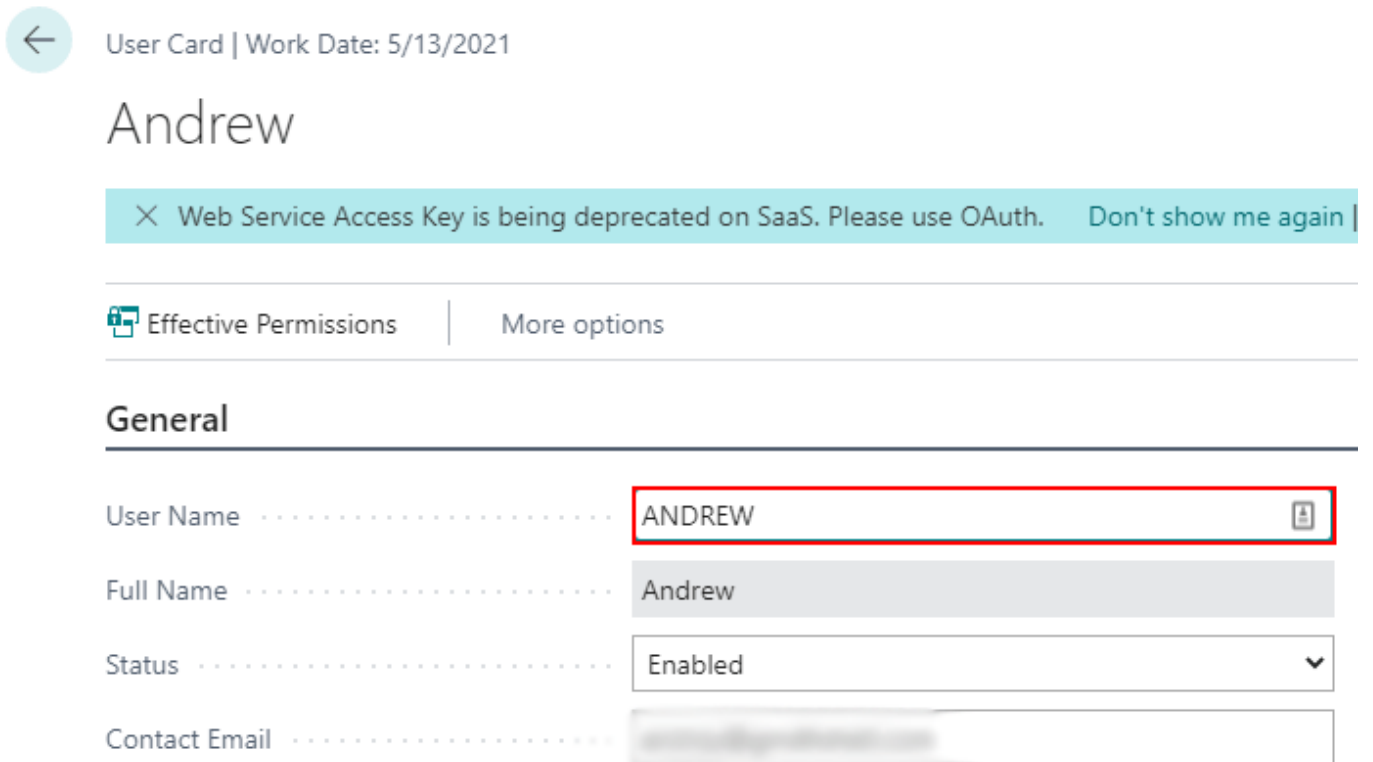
User Card | Work Date: 5/13/2021

Andrew

Web Service Access Key is being deprecated on SaaS. Please use OAuth. Don't show me again |

Effective Permissions More options

General

User Name ANDREW

Full Name Andrew

Status Enabled

Contact Email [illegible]